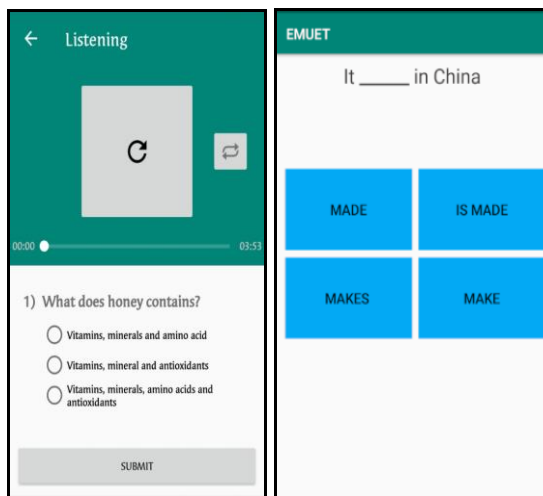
Listening

00:00

03:53

1) What does honey contains?

Vitamins, minerals and amino acid

Vitamins, mineral and antioxidants

Vitamins, minerals, amino acids and antioxidants

SUBMIT

EMUET

It _____ in China

MADE

IS MADE

MAKES

MAKE